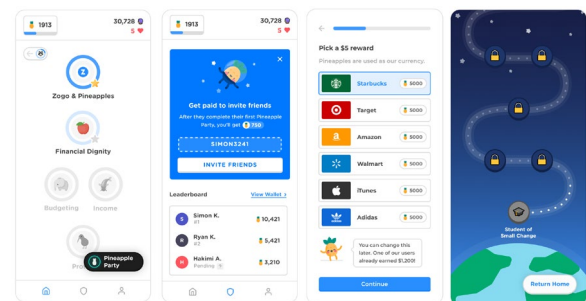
1913
30,728
5

Zogo & Pineapples

Financial Dignity

Budgeting

Income

Pro

Pineapple Party

1913
30,728
5

Get paid to invite friends

After they complete their first Pineapple Party, you'll get 750

SIMON3241

INVITE FRIENDS

Leaderboard

View Wallet >

S Simon K. #1 10,421

R Ryan K. #2 5,215

H Hakimi A. Pending 3,210

Pick a $5 reward

Pineapples are used as our currency.

Starbucks 5000

Target 5000

Amazon 5000

Walmart 5000

iTunes 5000

Adidas 5000

You can change this later. One of our users already earned $1,200!

Continue

Student of Small Change

Return Home